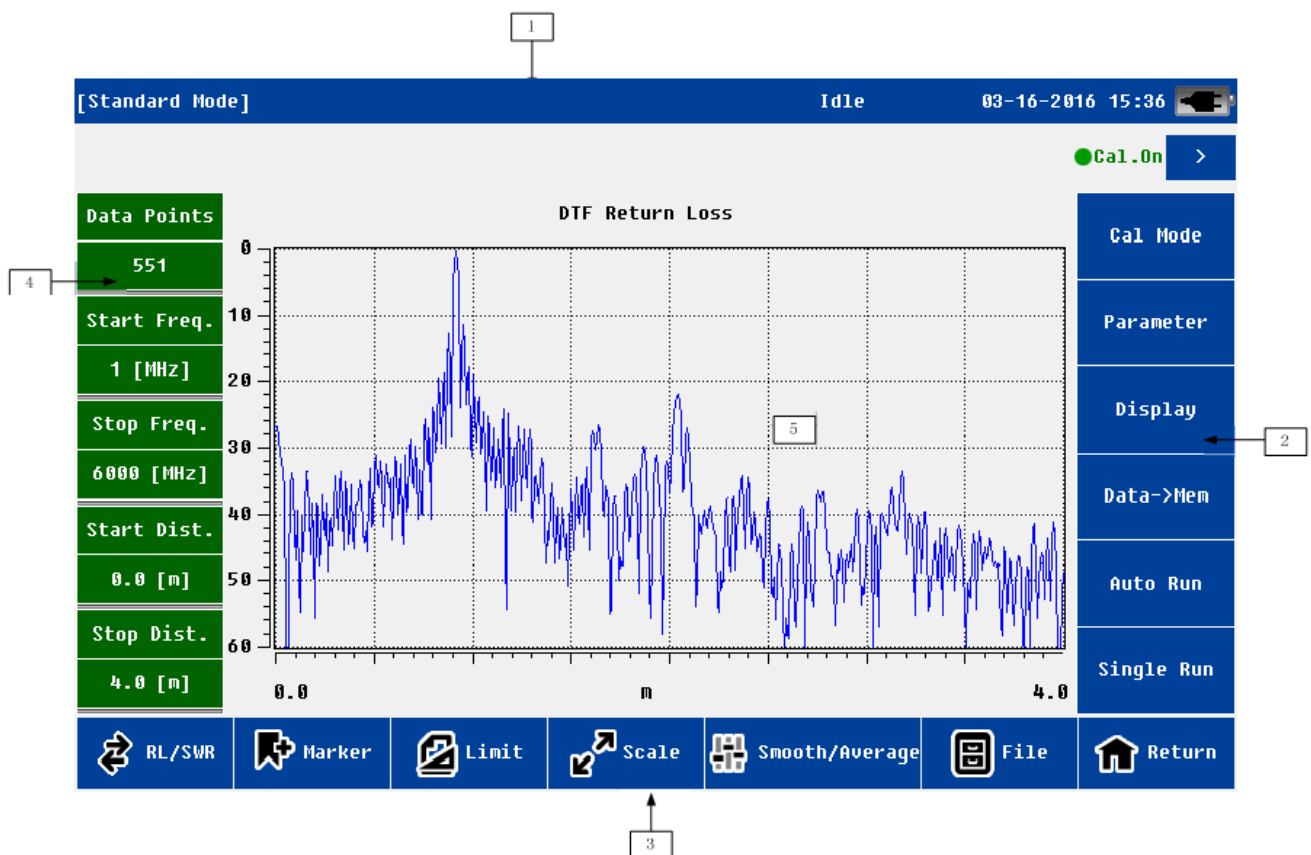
1

[Standard Mode] Idle 03-16-2016 15:36

Cal.On >

Data Points
551
Start Freq.
1 [MHz]
Stop Freq.
6000 [MHz]
Start Dist.
0.0 [m]
Stop Dist.
4.0 [m]

4

DTF Return Loss

0
10
20
30
40
50
60

0.0 m 4.0

5

Cal Mode
Parameter
Display
Data->Mem
Auto Run
Single Run

2

RL/SWR Marker Limit Scale Smooth/Average File Return

3